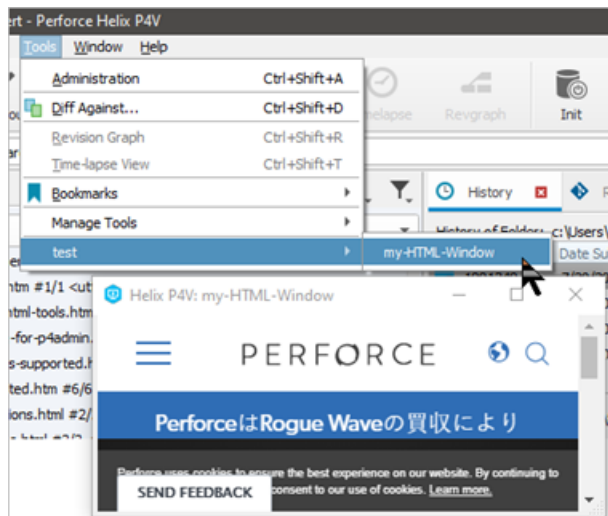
ert - Perforce Helix P4V

Tools Window Help

Administration Ctrl+Shift+A

Diff Against... Ctrl+Shift+D

Revision Graph Ctrl+Shift+R

Time-lapse View Ctrl+Shift+T

Bookmarks

Manage Tools

test

my-HTML-Window

elapse Revgraph Init

History

History of Folder: c:\Users\

Date Su

htm #1/1 <ut

html-tools.htm

-for-p4admin.

s-supported.h

ted.htm #6/6

ions.html #2/

Helix P4V: my-HTML-Window

PERFORCE

PerforceはRogue Waveの買収により

Perforce uses cookies to ensure the best experience on our website. By continuing to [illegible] consent to our use of cookies. Learn more.

SEND FEEDBACK